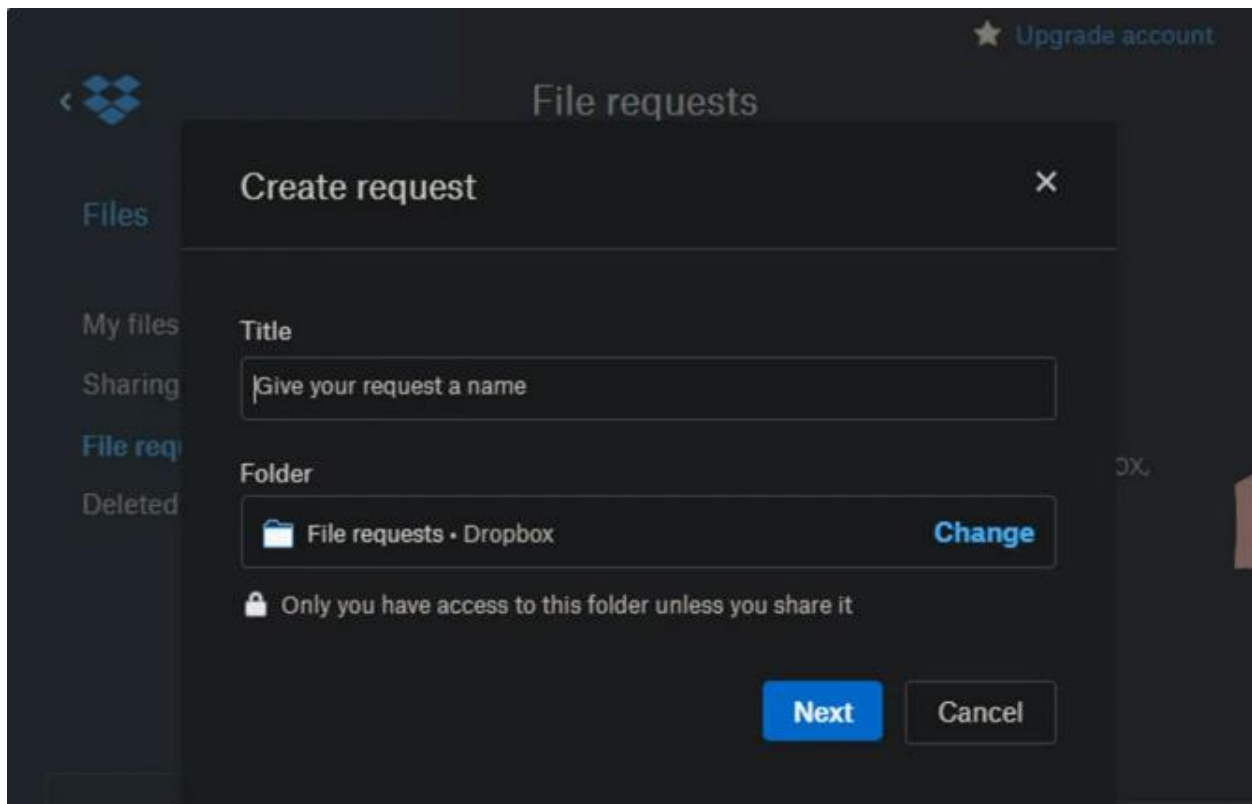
Upgrade account

File requests

Files

My files
Sharing
File req
Deleted

ox.

Create request

×

Title

Give your request a name

Folder

File requests • Dropbox

Change

Only you have access to this folder unless you share it

Next

Cancel